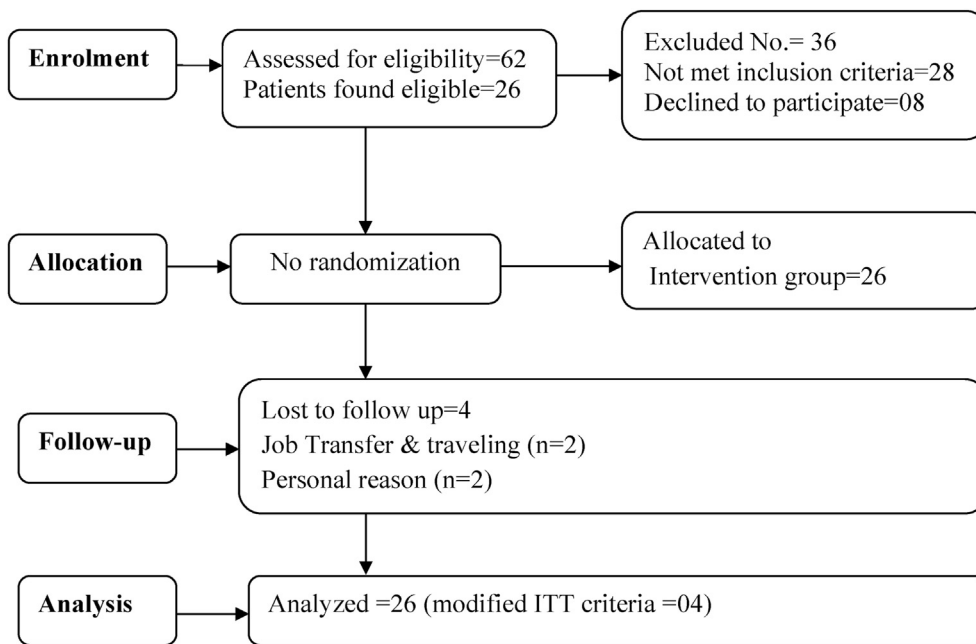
Enrolment

Assessed for eligibility=62
Patients found eligible=26

Excluded No.= 36
Not met inclusion criteria=28
Declined to participate=08

Allocation

No randomization

Allocated to
Intervention group=26

Follow-up

Lost to follow up=4
Job Transfer & traveling (n=2)
Personal reason (n=2)

Analysis

Analyzed =26 (modified ITT criteria =04)